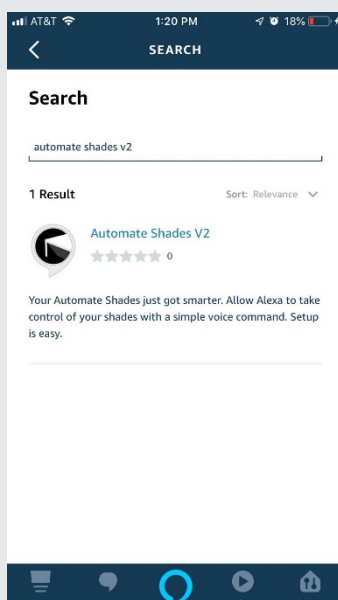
AT&T 1:20 PM 18%

SEARCH

Search

automate shades v2

1 Result

Sort: Relevance

Automate Shades V2

0

Your Automate Shades just got smarter. Allow Alexa to take control of your shades with a simple voice command. Setup is easy.